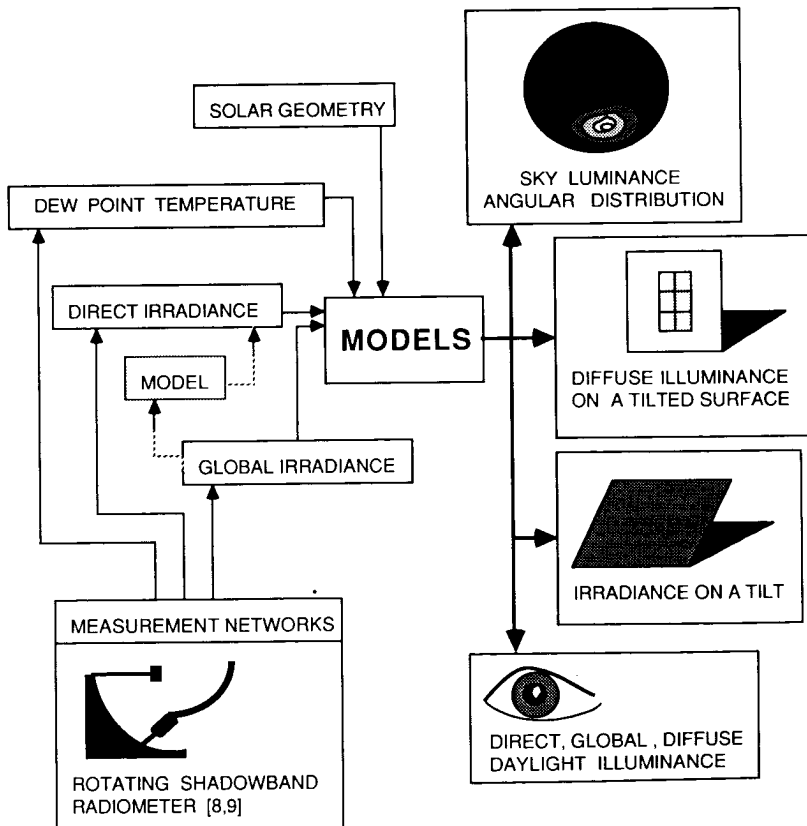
SOLAR GEOMETRY

SKY LUMINANCE ANGULAR DISTRIBUTION

DEW POINT TEMPERATURE

DIRECT IRRADIANCE

MODELS

MODEL

DIFFUSE ILLUMINANCE ON A TILTED SURFACE

GLOBAL IRRADIANCE

IRRADIANCE ON A TILT

MEASUREMENT NETWORKS

ROTATING SHADOWBAND RADIOMETER [8,9]

DIRECT, GLOBAL , DIFFUSE DAYLIGHT ILLUMINANCE